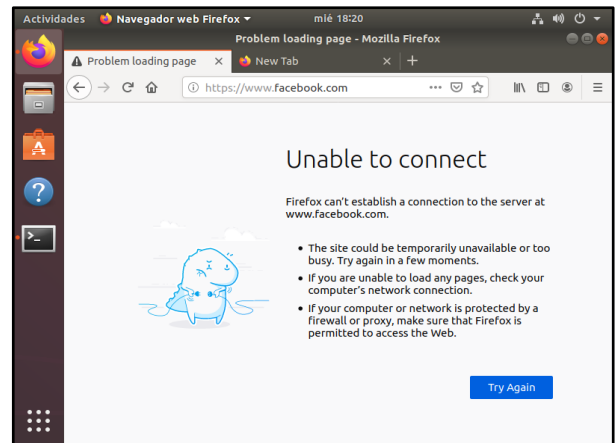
Actividades Navegador web Firefox ▾ mié 18:20

Problem loading page - Mozilla Firefox

Problem loading page ×
New Tab ×
+

https://www.facebook.com

Unable to connect

Firefox can't establish a connection to the server at www.facebook.com.

• The site could be temporarily unavailable or too busy. Try again in a few moments.
• If you are unable to load any pages, check your computer's network connection.
• If your computer or network is protected by a firewall or proxy, make sure that Firefox is permitted to access the Web.

Try Again